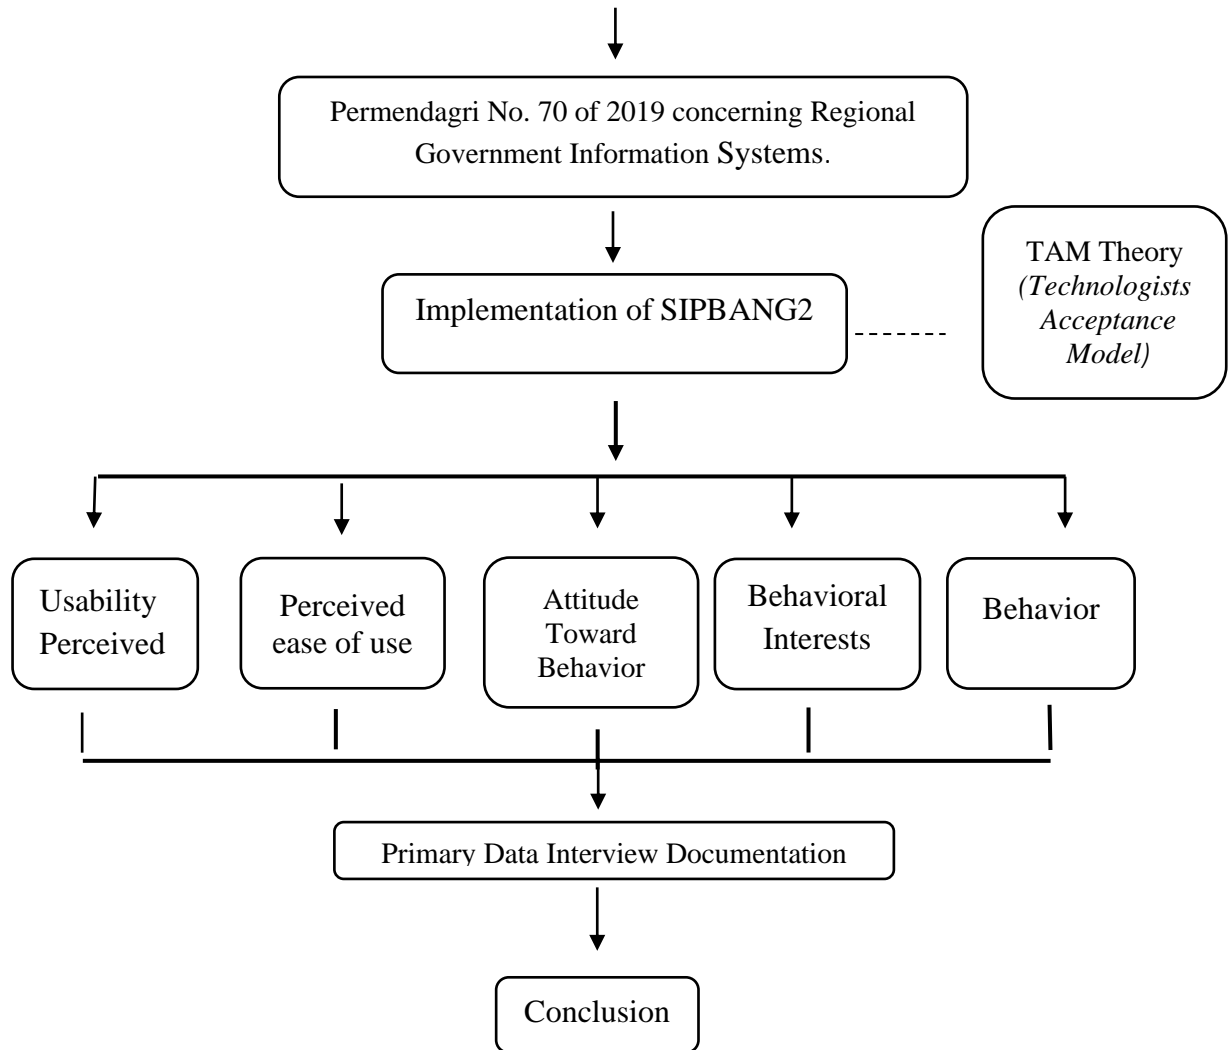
Permendagri No. 70 of 2019 concerning Regional Government Information Systems.

Implementation of SIPBANG2

TAM Theory *(Technologists Acceptance Model)*

Usability Perceived

Perceived ease of use

Attitude Toward Behavior

Behavioral Interests

Behavior

Primary Data Interview Documentation

Conclusion